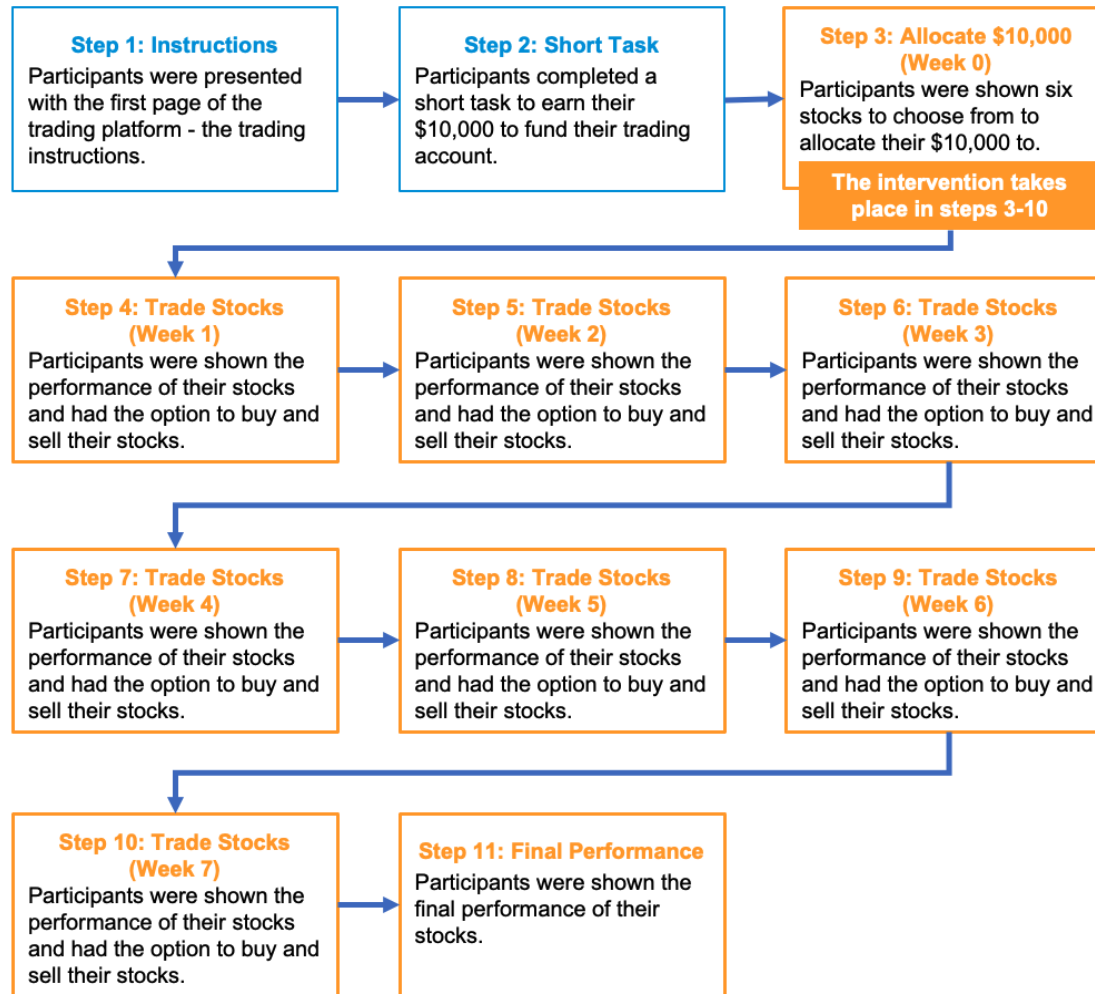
Step 1: Instructions
Participants were presented with the first page of the trading platform - the trading instructions.

Step 2: Short Task
Participants completed a short task to earn their \$10,000 to fund their trading account.

Step 3: Allocate \$10,000 (Week 0)
Participants were shown six stocks to choose from to allocate their \$10,000 to.

The intervention takes place in steps 3-10

Step 4: Trade Stocks (Week 1)
Participants were shown the performance of their stocks and had the option to buy and sell their stocks.

Step 5: Trade Stocks (Week 2)
Participants were shown the performance of their stocks and had the option to buy and sell their stocks.

Step 6: Trade Stocks (Week 3)
Participants were shown the performance of their stocks and had the option to buy and sell their stocks.

Step 7: Trade Stocks (Week 4)
Participants were shown the performance of their stocks and had the option to buy and sell their stocks.

Step 8: Trade Stocks (Week 5)
Participants were shown the performance of their stocks and had the option to buy and sell their stocks.

Step 9: Trade Stocks (Week 6)
Participants were shown the performance of their stocks and had the option to buy and sell their stocks.

Step 10: Trade Stocks (Week 7)
Participants were shown the performance of their stocks and had the option to buy and sell their stocks.

Step 11: Final Performance
Participants were shown the final performance of their stocks.